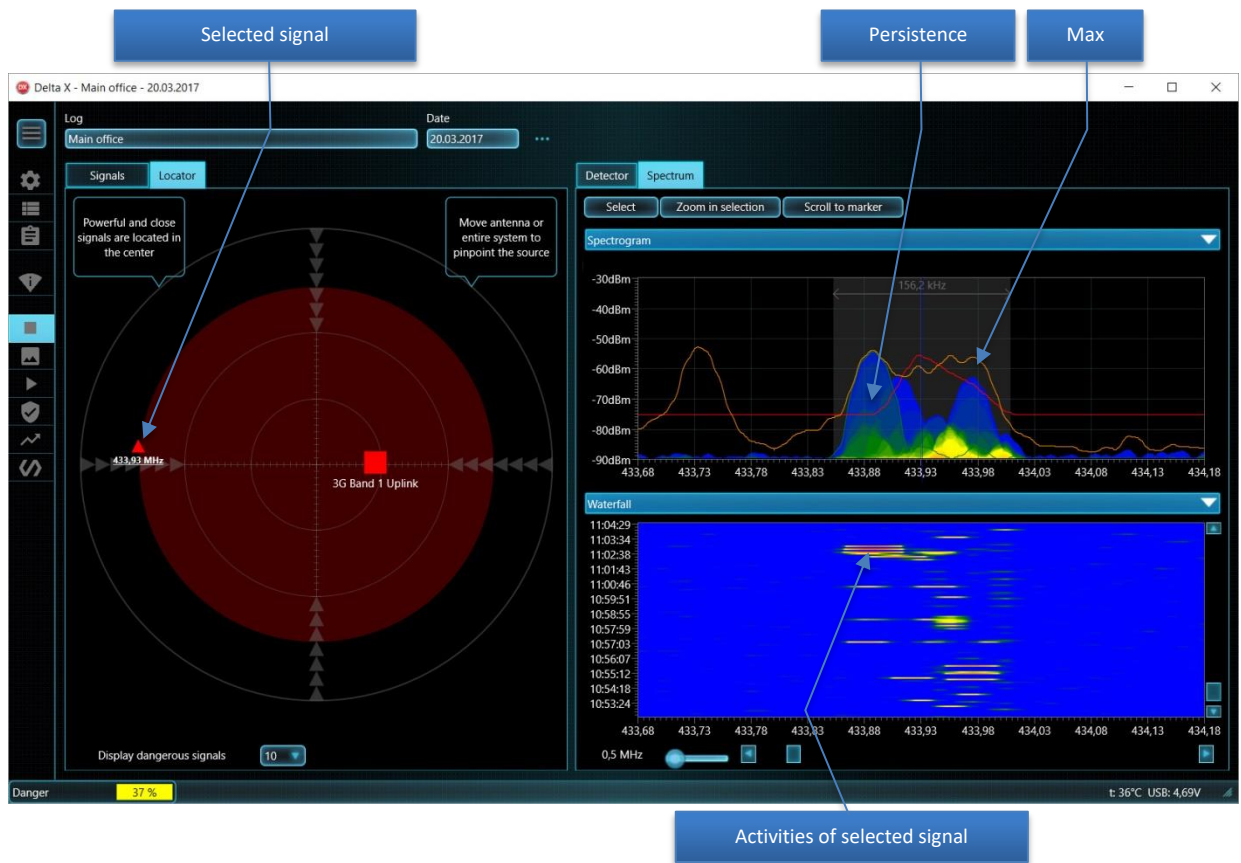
Selected signal

Persistence

Max

Delta X - Main office - 20.03.2017

Log
Main office

Date
20.03.2017

Signals
Locator

Powerful and close signals are located in the center

Move antenna or entire system to pinpoint the source

433,93 MHz

3G Band 1 Uplink

Display dangerous signals
10

Detector
Spectrum

Select
Zoom in selection
Scroll to marker

Spectrogram

156,2 kHz

-30dBm
-40dBm
-50dBm
-60dBm
-70dBm
-80dBm
-90dBm

433,68 433,73 433,78 433,83 433,88 433,93 433,98 434,03 434,08 434,13 434,18

Waterfall

11:04:29
11:03:34
11:02:38
11:01:43
11:00:46
10:59:51
10:58:55
10:57:59
10:57:03
10:56:07
10:55:12
10:54:18
10:53:24

433,68 433,73 433,78 433,83 433,88 433,93 433,98 434,03 434,08 434,13 434,18

0,5 MHz

Danger
37 %

t: 36°C USB: 4,69V

Activities of selected signal